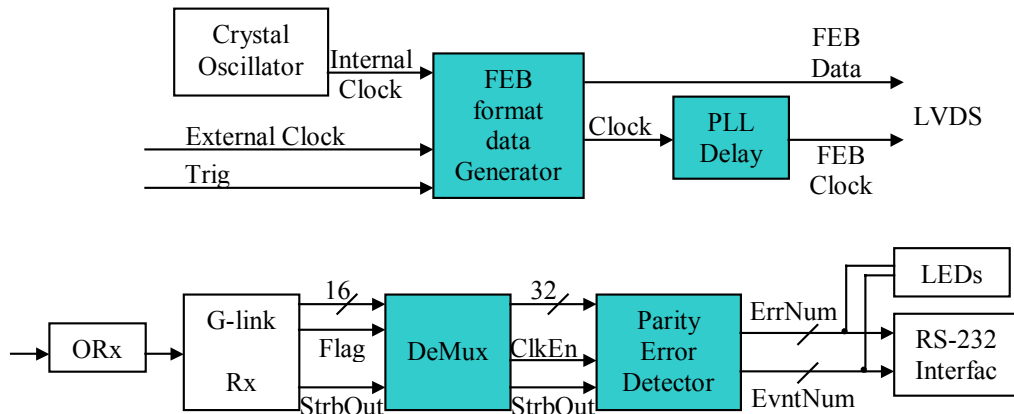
Crystal Oscillator

Internal Clock

FEB format data Generator

FEB Data

LVDS

Clock

PLL Delay

FEB Clock

External Clock

Trig

ORx

G-link

Rx

16

Flag

StrbOut

DeMux

32

ClkEn

StrbOut

Parity Error Detector

ErrNum

EvntNum

LEDs

RS-232 Interfac